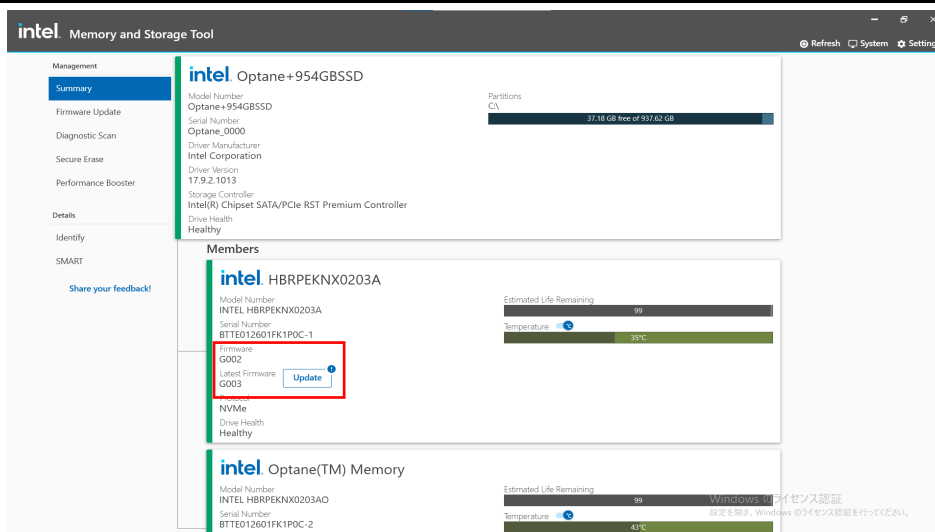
intel. Memory and Storage Tool

Refresh System Settings

Management
Summary
Firmware Update
Diagnostic Scan
Secure Erase
Performance Booster

Details
Identify
SMART

Share your feedback!

intel. Optane+954GBSSD

Model Number
Optane+954GBSSD
Serial Number
Optane_0000
Driver Manufacturer
Intel Corporation
Driver Version
17.9.2.1013
Storage Controller
Intel(R) Chipset SATA/PCIe RST Premium Controller
Drive Health
Healthy

Partitions
C:\
37.18 GB free of 937.62 GB

Members

intel. HBRPEKNX0203A

Model Number
INTEL HBRPEKNX0203A
Serial Number
BTTE012601FK1P0C-1
Firmware
G002
Latest Firmware
G003
Update
Protocol
NVMe
Drive Health
Healthy

Estimated Life Remaining
99
Temperature
35°C

intel. Optane(TM) Memory

Model Number
INTEL HBRPEKNX0203AO
Serial Number
BTTE012601FK1P0C-2

Estimated Life Remaining
99
Temperature
43°C

Windows のライセンス認証
設定を開き、Windows のライセンス認証を行ってください。